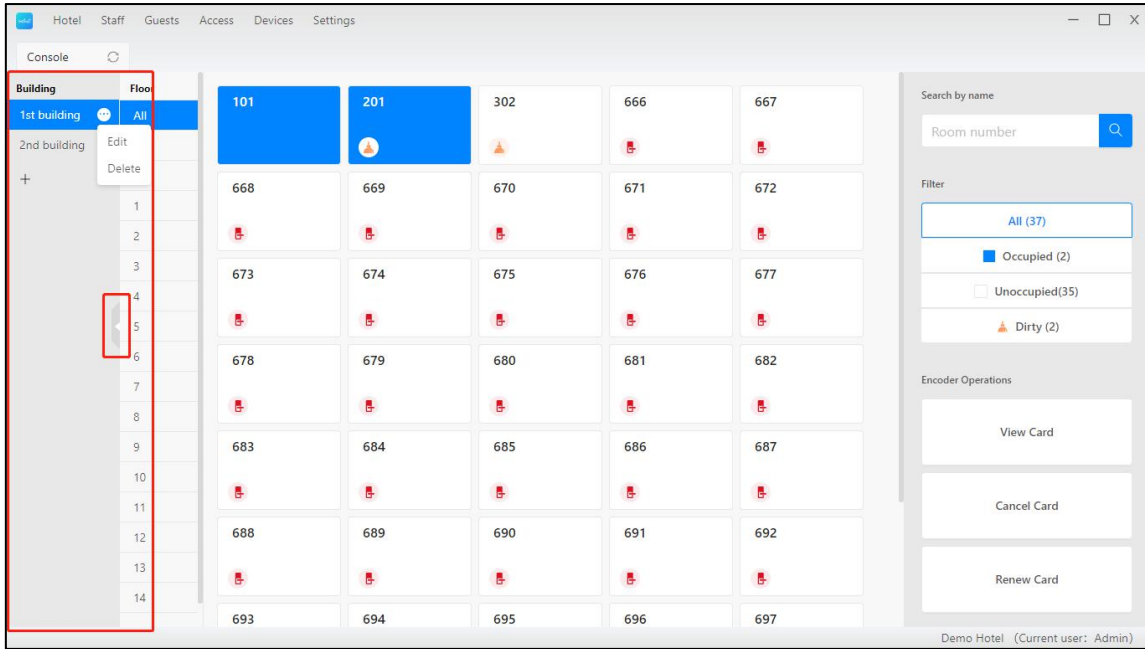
Hotel Staff Guests Access Devices Settings

Console

Building
1st building
2nd building
+

Edit
Delete

Floo
All
1
2
3
4
5
6
7
8
9
10
11
12
13
14

101
201
302
666
667
668
669
670
671
672
673
674
675
676
677
678
679
680
681
682
683
684
685
686
687
688
689
690
691
692
693
694
695
696
697

Search by name
Room number

Filter
All (37)
Occupied (2)
Unoccupied(35)
Dirty (2)

Encoder Operations
View Card
Cancel Card
Renew Card

Demo Hotel (Current user: Admin)